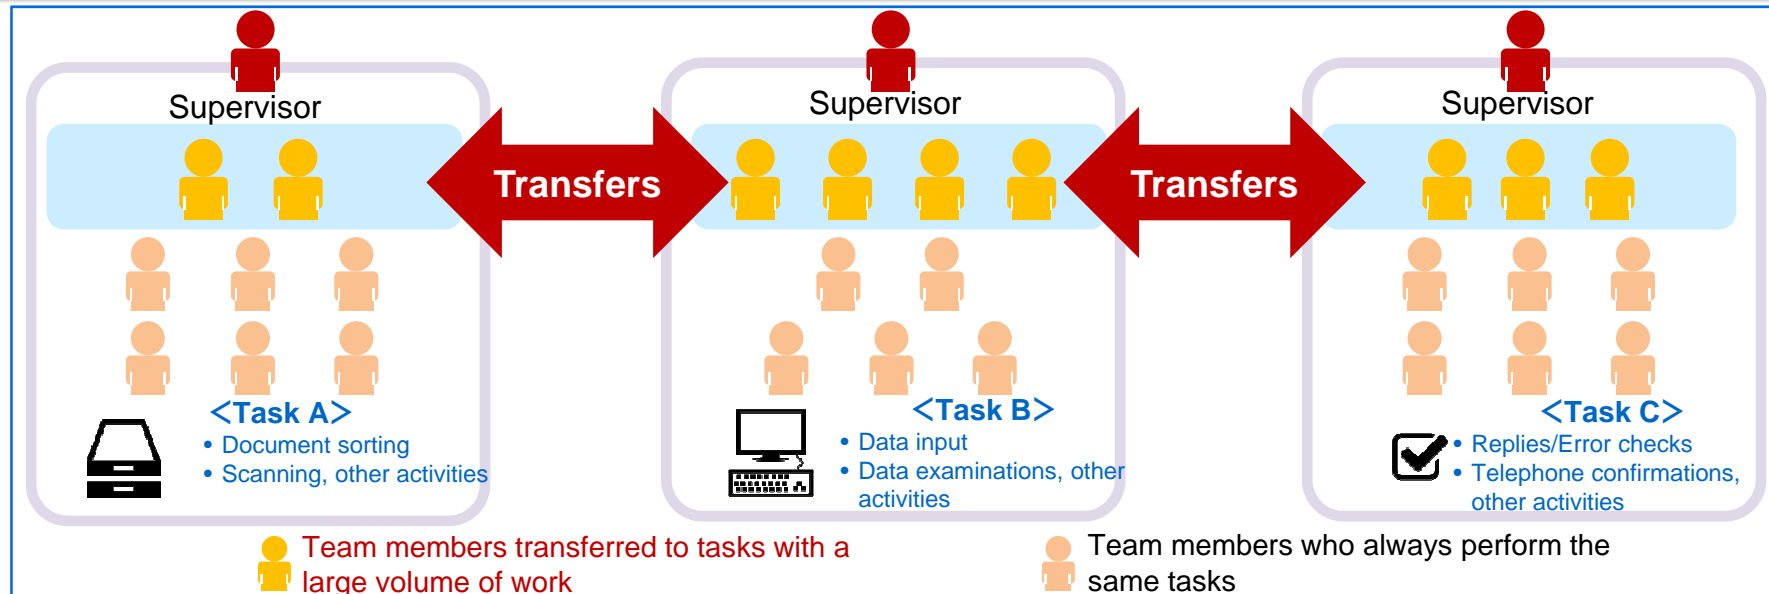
Supervisor

<Task A>
• Document sorting
• Scanning, other activities

Transfers

Supervisor

<Task B>
• Data input
• Data examinations, other activities

Transfers

Supervisor

<Task C>
• Replies/Error checks
• Telephone confirmations, other activities

Team members transferred to tasks with a large volume of work

Team members who always perform the same tasks